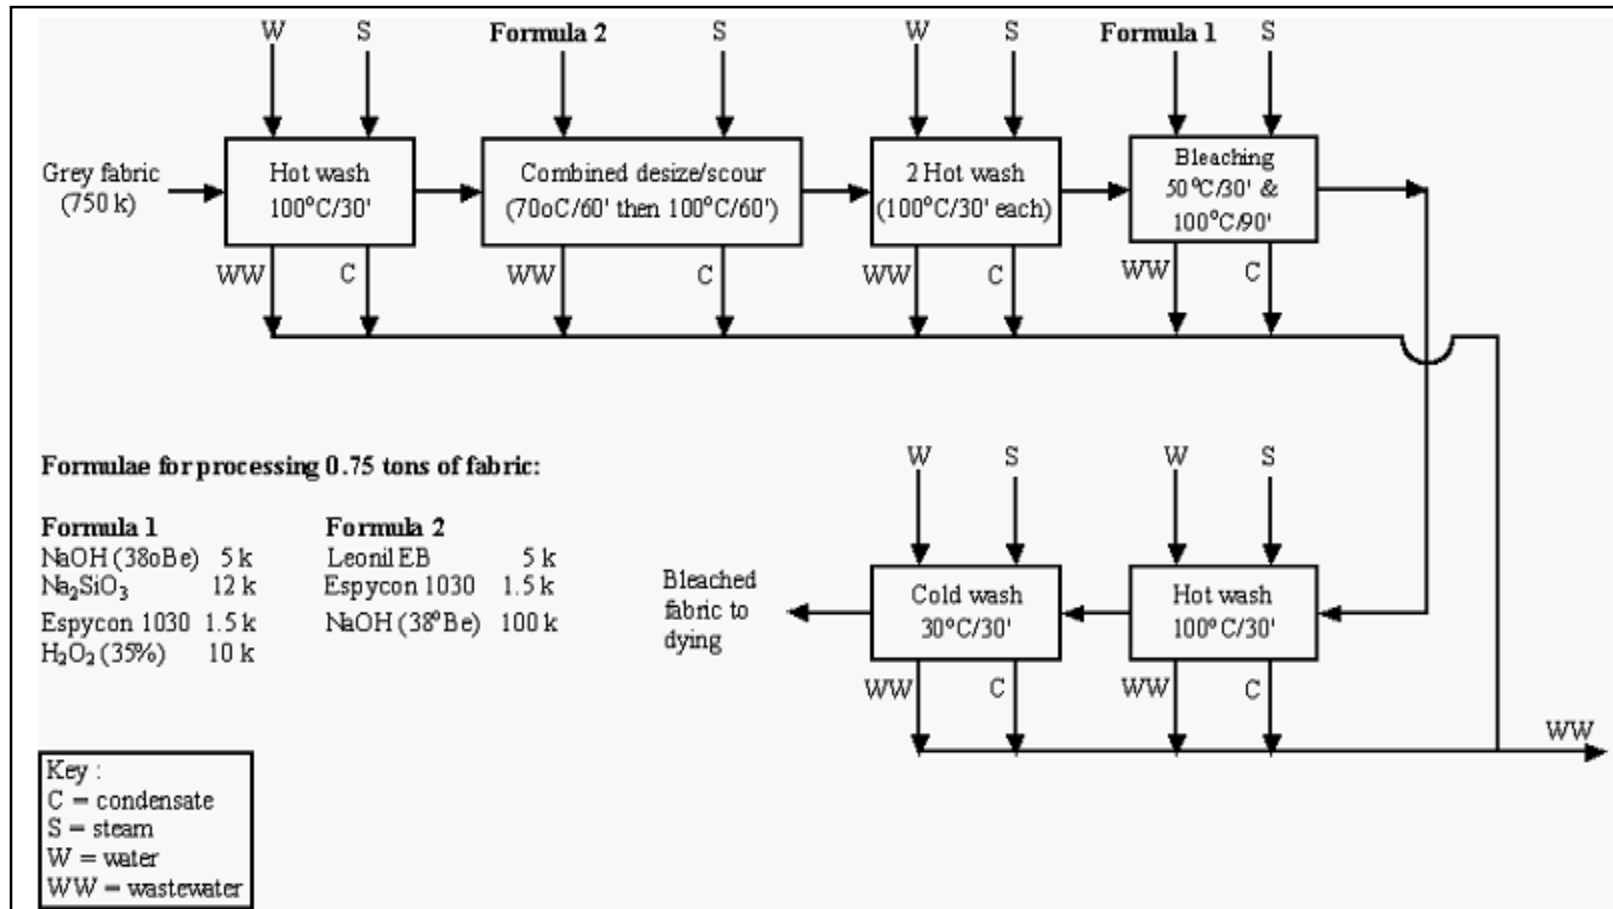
W S Formula 2 S W S Formula 1 S

Grey fabric (750 k)

Hot wash 100°C/30'

Combined desize/scour (70oC/60' then 100°C/60')

2 Hot wash (100°C/30' each)

Bleaching 50°C/30' & 100°C/90'

WW C WW C WW C WW C

Formulae for processing 0.75 tons of fabric:

| Formula 1 | | Formula 2 | |
|---|---|---|---|
| NaOH (38oBe) | 5 k | Leonil EB | 5 k |
| $Na_2SiO_3$ | 12 k | Espycon 1030 | 1.5 k |
| Espycon 1030 | 1.5 k | NaOH (38°Be) | 100 k |
| $H_2O_2$ (35%) | 10 k | | |

W S W S

Bleached fabric to dying

Cold wash 30°C/30'

Hot wash 100° C/30'

WW C WW C

WW

Key :
C = condensate
S = steam
W = water
WW = wastewater